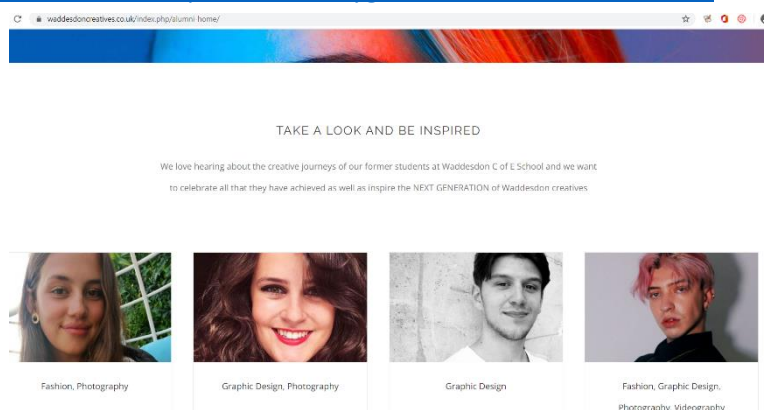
waddesdoncreatives.co.uk/index.php/alumni-home/

TAKE A LOOK AND BE INSPIRED

We love hearing about the creative journeys of our former students at Waddesdon C of E School and we want to celebrate all that they have achieved as well as inspire the NEXT GENERATION of Waddesdon creatives

Fashion, Photography

Graphic Design, Photography

Graphic Design

Fashion, Graphic Design, Photography, Videography